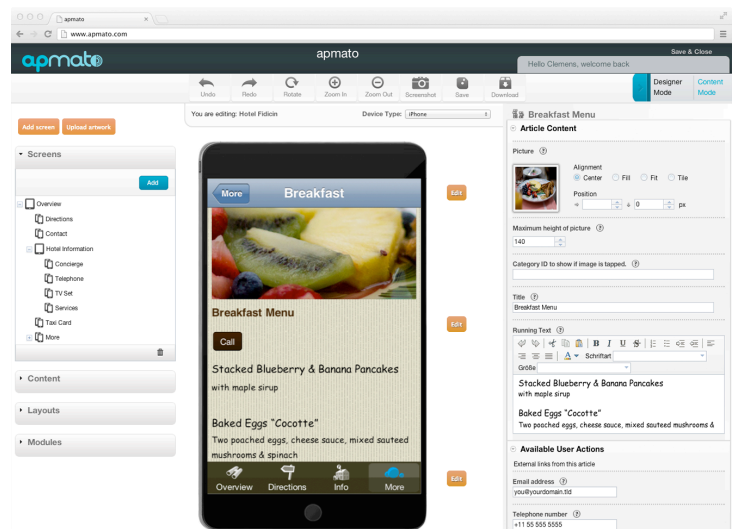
apmato

www.apmato.com

apmato

apmato

Save & Close

Hello Clemens, welcome back

Undo Redo Rotate Zoom In Zoom Out Screenshot Save Download

Designer Mode

Content Mode

Add screen

Upload artwork

You are editing: Hotel Fidicin

Device Type: iPhone

Screens

Add

Overview

Directions

Contact

Hotel Information

Concierge

Telephone

TV Set

Services

Taxi Card

More

Content

Layouts

Modules

More

Breakfast

Breakfast Menu

Call

Stacked Blueberry & Banana Pancakes

with maple sirup

Baked Eggs "Cocotte"

Two poached eggs, cheese sauce, mixed sauteed mushrooms & spinach

Overview Directions Info More

Edit

Edit

Edit

Breakfast Menu

Article Content

Picture

Alignment

Center Fill Fit Tile

Position

0 0 px

Maximum height of picture

140

Category ID to show if image is tapped.

Title

Breakfast Menu

Running Text

B I U S

Schriftart

Größe

Stacked Blueberry & Banana Pancakes

with maple sirup

Baked Eggs "Cocotte"

Two poached eggs, cheese sauce, mixed sauteed mushrooms &

Available User Actions

External links from this article

Email address

you@yourdomain.tld

Telephone number

+11 55 555 5555